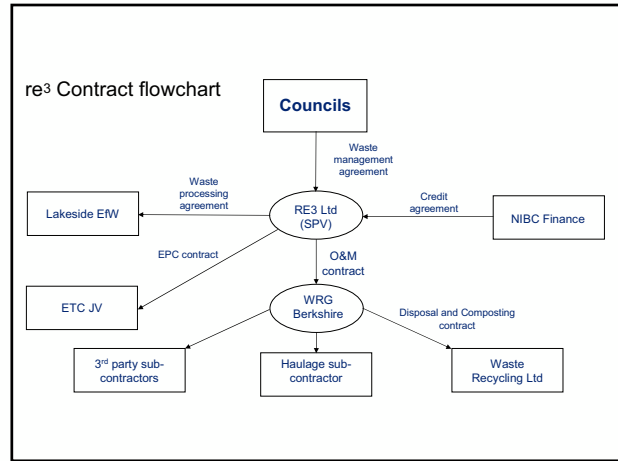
re$^3$ Contract flowchart

Councils

Waste management agreement

Waste processing agreement

Lakeside EfW

RE3 Ltd (SPV)

Credit agreement

NIBC Finance

EPC contract

O&M contract

ETC JV

WRG Berkshire

Disposal and Composting contract

3$^{rd}$ party sub-contractors

Haulage sub-contractor

Waste Recycling Ltd